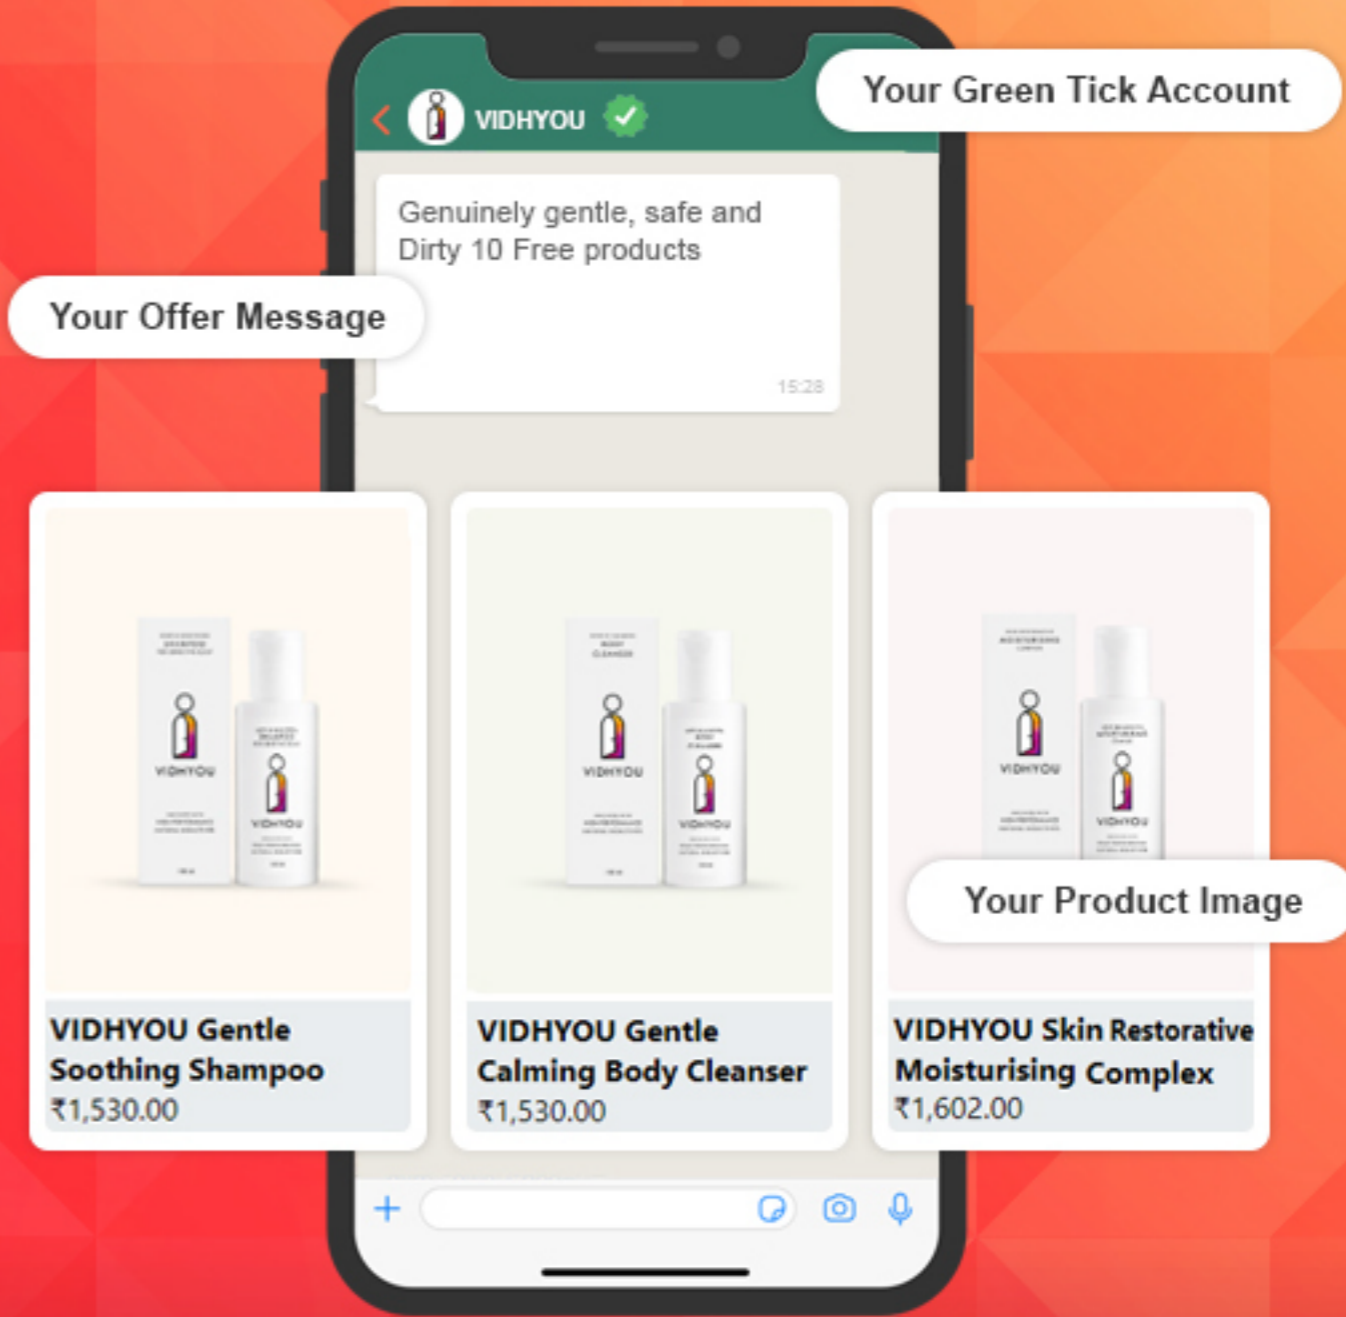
VIDHYOU

Your Green Tick Account

Genuinely gentle, safe and Dirty 10 Free products

15:28

Your Offer Message

VIDHYOU

VIDHYOU

VIDHYOU

VIDHYOU

VIDHYOU

VIDHYOU

Your Product Image

VIDHYOU Gentle Soothing Shampoo
₹1,530.00

VIDHYOU Gentle Calming Body Cleanser
₹1,530.00

VIDHYOU Skin Restorative Moisturising Complex
₹1,602.00